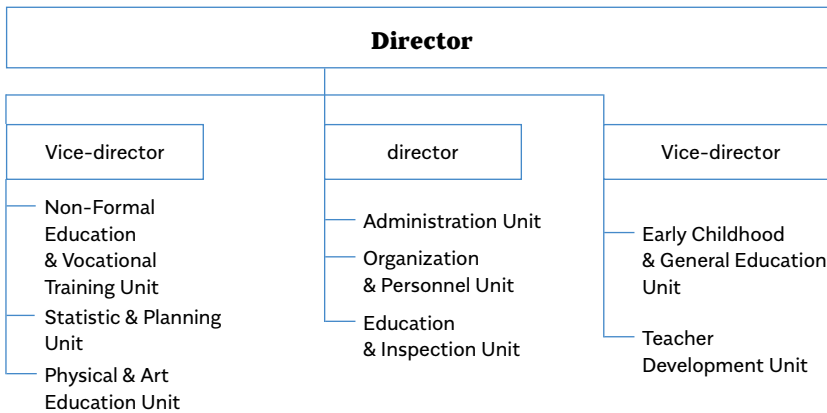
Director

Vice-director

Non-Formal Education & Vocational Training Unit

Statistic & Planning Unit

Physical & Art Education Unit

director

Administration Unit

Organization & Personnel Unit

Education & Inspection Unit

Vice-director

Early Childhood & General Education Unit

Teacher Development Unit